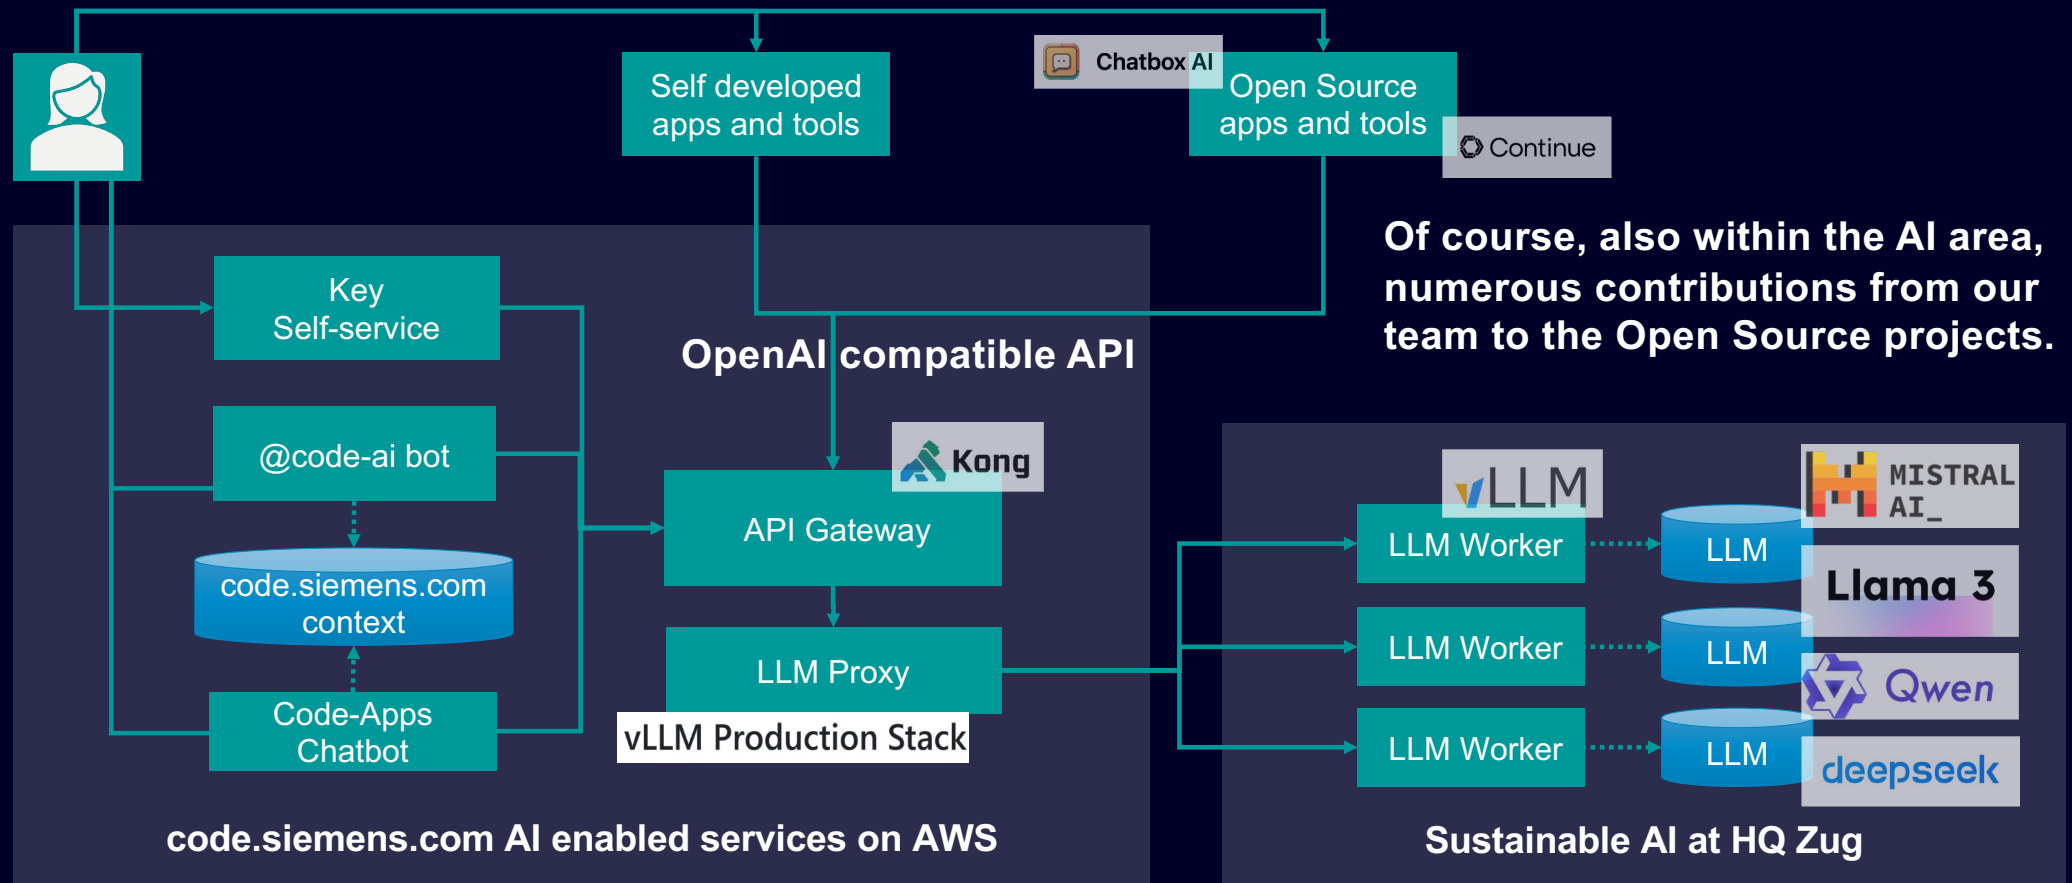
Self developed apps and tools

Chatbox AI

Open Source apps and tools

Continue

Of course, also within the AI area, numerous contributions from our team to the Open Source projects.

Key Self-service

OpenAI compatible API

@code-ai bot

Kong

API Gateway

code.siemens.com context

LLM Proxy

Code-Apps Chatbot

vLLM Production Stack

vLLM

LLM Worker

LLM

MISTRAL AI_

Llama 3

LLM Worker

LLM

Qwen

LLM Worker

LLM

deepseek

code.siemens.com AI enabled services on AWS

Sustainable AI at HQ Zug